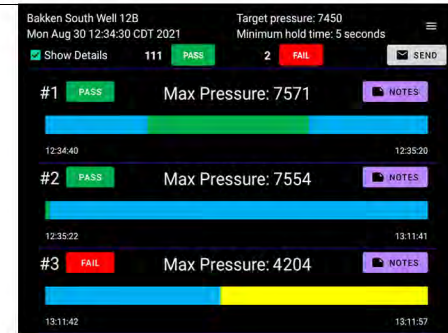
Bakken South Well 12B
Mon Aug 30 12:34:30 CDT 2021

Target pressure: 7450
Minimum hold time: 5 seconds

Show Details 111 PASS 2 FAIL SEND

#1 PASS Max Pressure: 7571 NOTES
12:34:40 12:35:20

#2 PASS Max Pressure: 7554 NOTES
12:35:22 13:11:41

#3 FAIL Max Pressure: 4204 NOTES
13:11:42 13:11:57